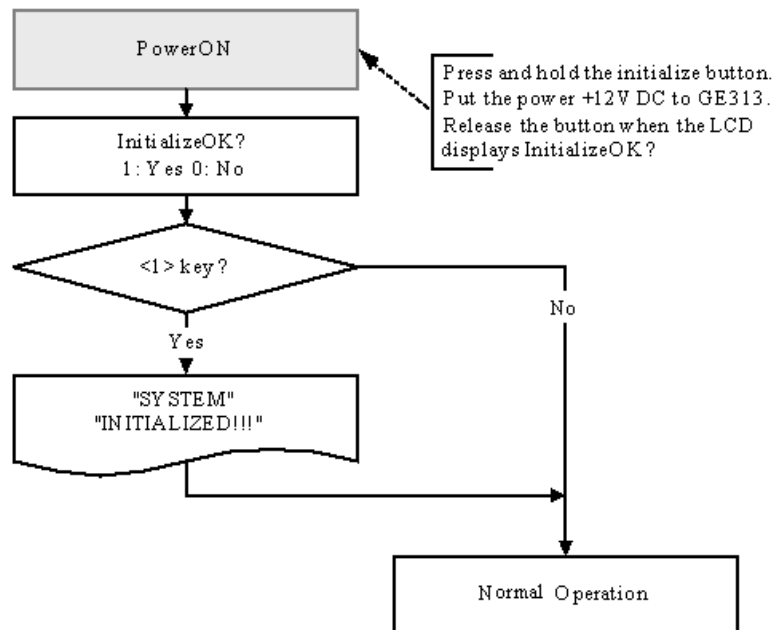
PowerON

Press and hold the initialize button. Put the power +12V DC to GE313. Release the button when the LCD displays InitializeOK?

InitializeOK?
1: Yes 0: No

<1> key?

No

Yes

"SYSTEM"
"INITIALIZED!!!"

Normal Operation